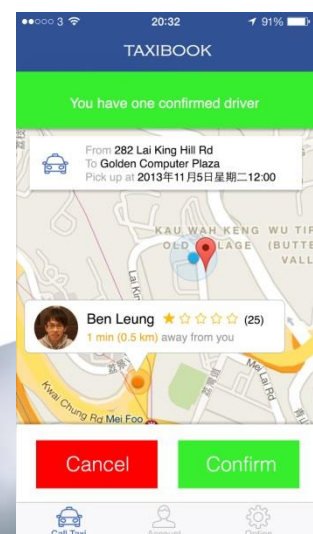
●●○○○ 3 20:32 91%

TAXIBOOK

You have one confirmed driver

From 282 Lai King Hill Rd
To Golden Computer Plaza
Pick up at 2013年11月5日星期二12:00

KAU WAH KENG WU TIP
OLD VILLAGE (BUTTE
VALL

Lai King

Ben Leung ★☆☆☆☆ (25)
1 min (0.5 km) away from you

Mei Lai Rd

Kwai Chung Rd Mei Foo

Cancel

Confirm

Call Taxi
Account
Option